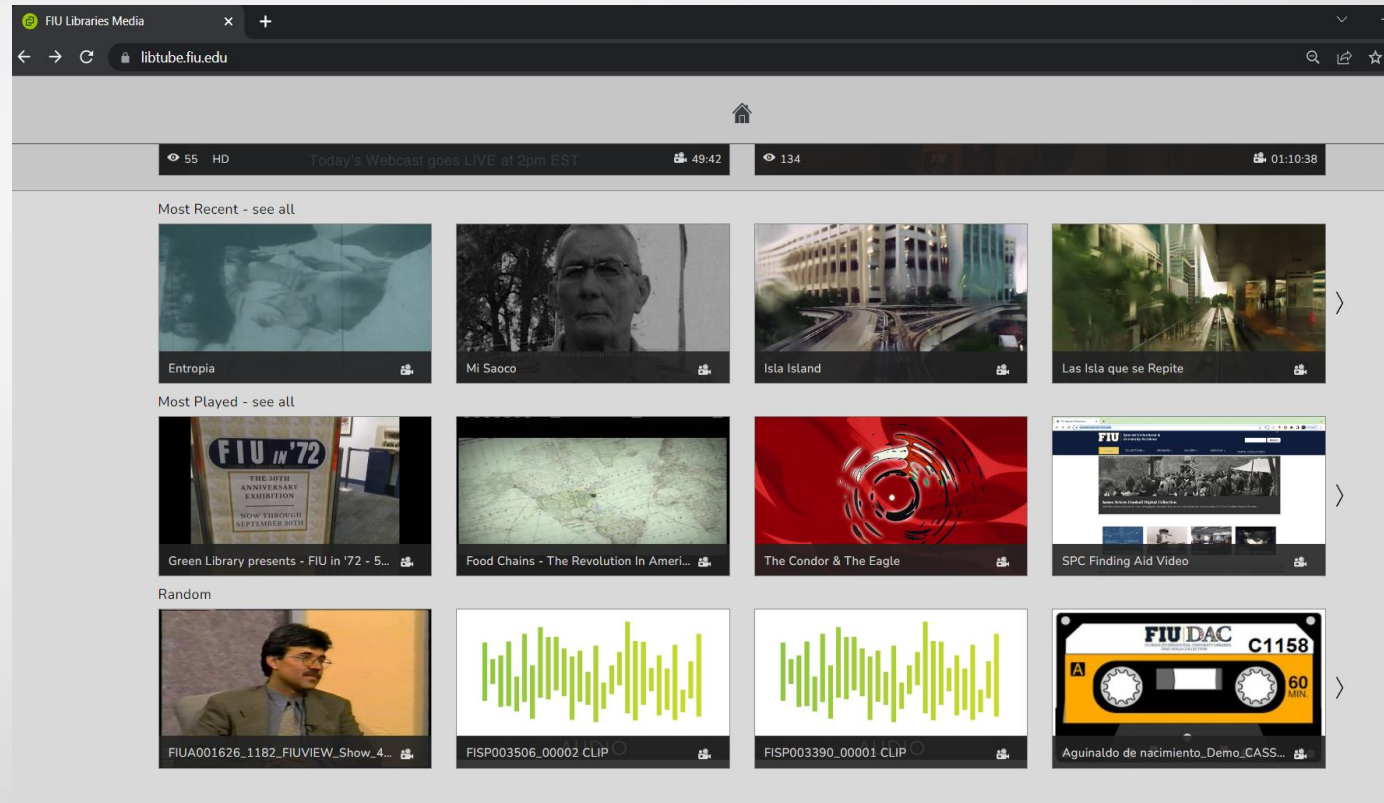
FIU Libraries Media ×
+
libtube.fiu.edu

55 HD Today's Webcast goes LIVE at 2pm EST 49:42
134 01:10:38

Most Recent - see all
Entropia
Mi Saoco
Isla Island
Las Isla que se Repite

Most Played - see all
FIU IN '72
THE 50TH ANNIVERSARY EXHIBITION
NOW THROUGH SEPTEMBER 30TH
Green Library presents - FIU in '72 - 5...
Food Chains - The Revolution In Ameri...
The Condor & The Eagle
FIU
SPC Finding Aid Video

Random
FIUA001626_1182_FIUVIEW_Show_4...
FISP003506_00002 CLIP
FISP003390_00001 CLIP
FIU DAC C1158
A
60 MIN.
Aguinaldo de nacimiento_Demo_CASS...